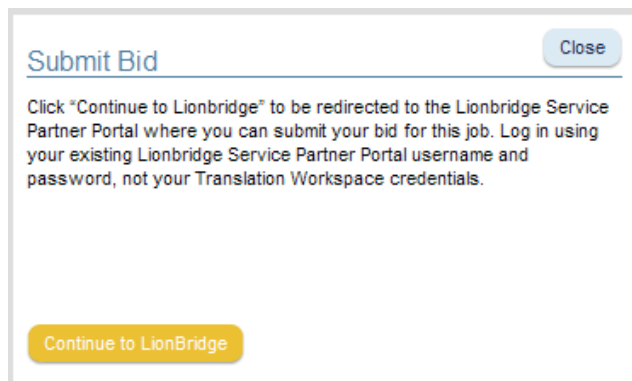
Submit Bid

Close

Click “Continue to Lionbridge” to be redirected to the Lionbridge Service Partner Portal where you can submit your bid for this job. Log in using your existing Lionbridge Service Partner Portal username and password, not your Translation Workspace credentials.

Continue to LionBridge